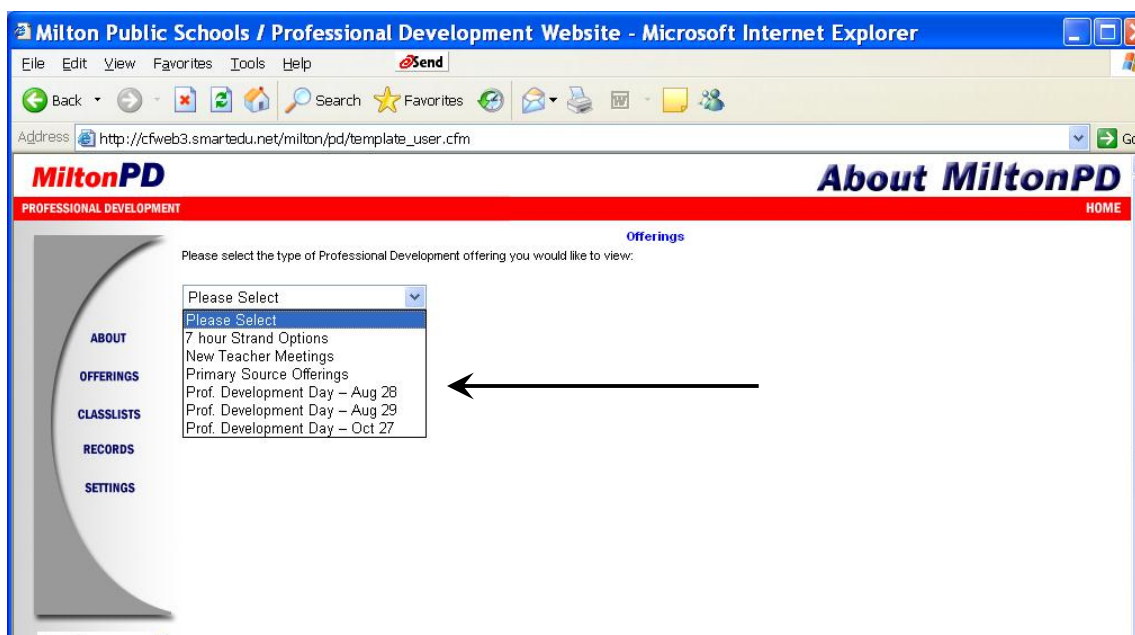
Milton Public Schools / Professional Development Website - Microsoft Internet Explorer

File Edit View Favorites Tools Help Send

Back Search Favorites

Address http://cfweb3.smartedu.net/milton/pd/template_user.cfm

MiltonPD

About MiltonPD

PROFESSIONAL DEVELOPMENT

HOME

Offerings

Please select the type of Professional Development offering you would like to view:

Please Select

Please Select
7 hour Strand Options
New Teacher Meetings
Primary Source Offerings
Prof. Development Day – Aug 28
Prof. Development Day – Aug 29
Prof. Development Day – Oct 27

ABOUT
OFFERINGS
CLASSLISTS
RECORDS
SETTINGS